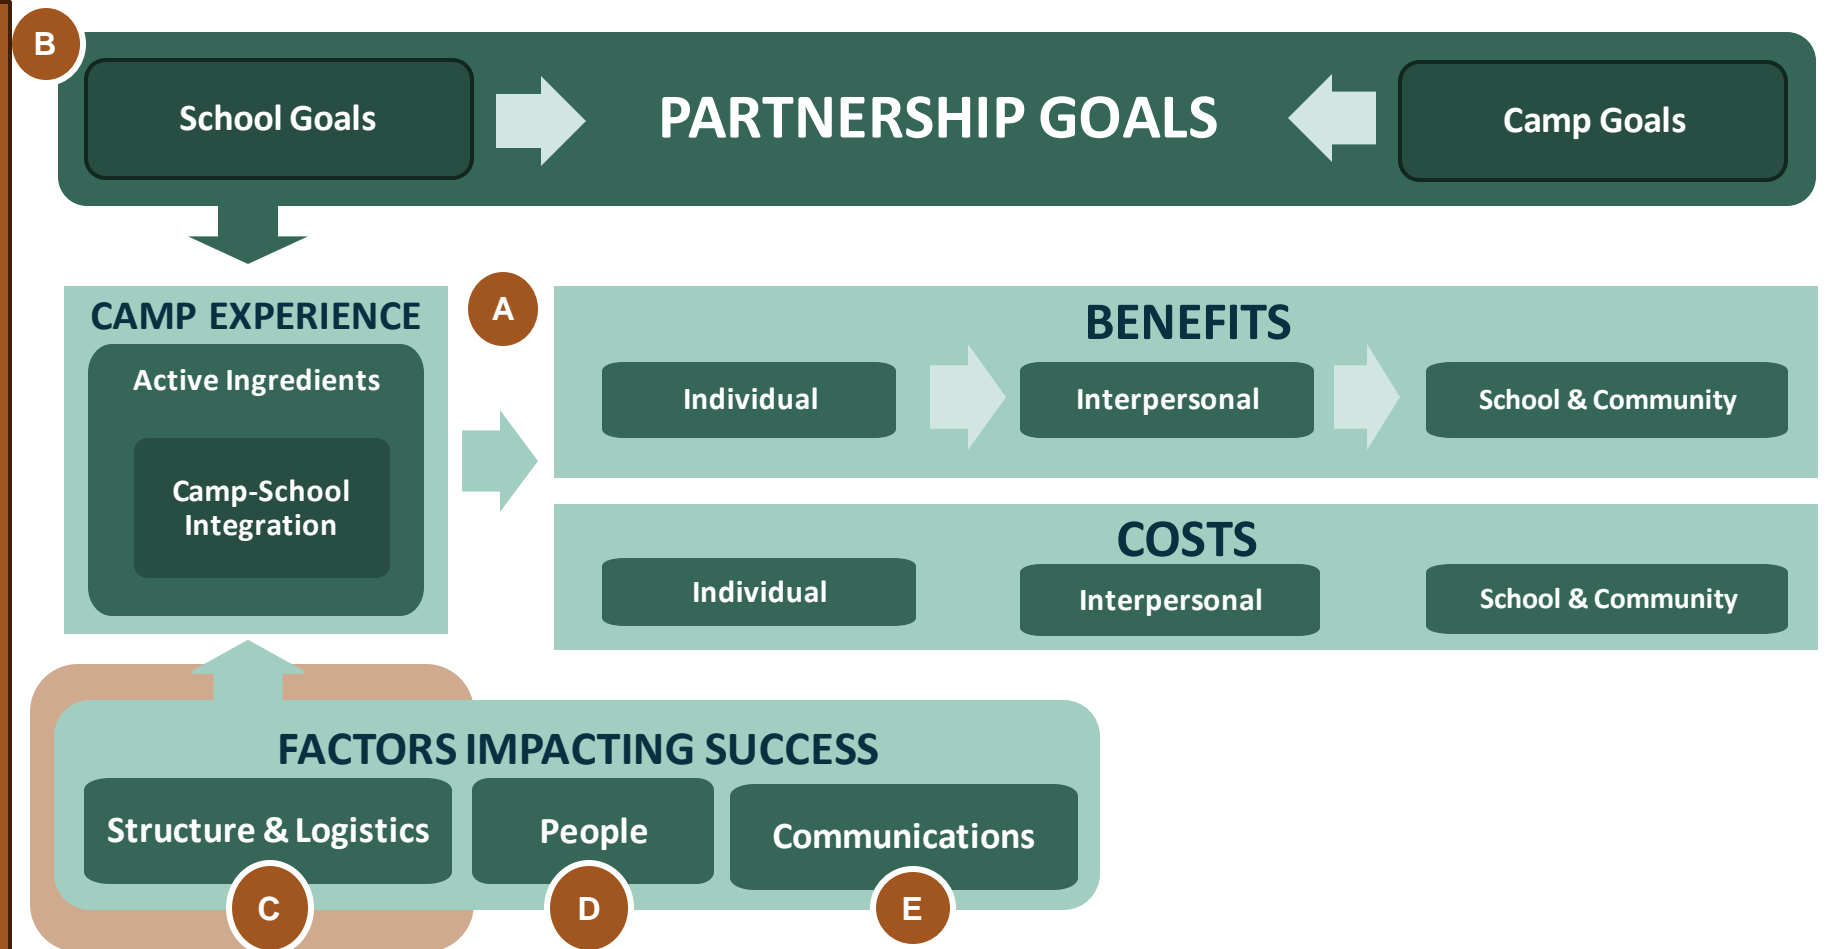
B

School Goals

PARTNERSHIP GOALS

Camp Goals

CAMP EXPERIENCE

Active Ingredients

Camp-School Integration

A

BENEFITS

Individual

Interpersonal

School & Community

COSTS

Individual

Interpersonal

School & Community

FACTORS IMPACTING SUCCESS

Structure & Logistics

People

Communications

C

D

E